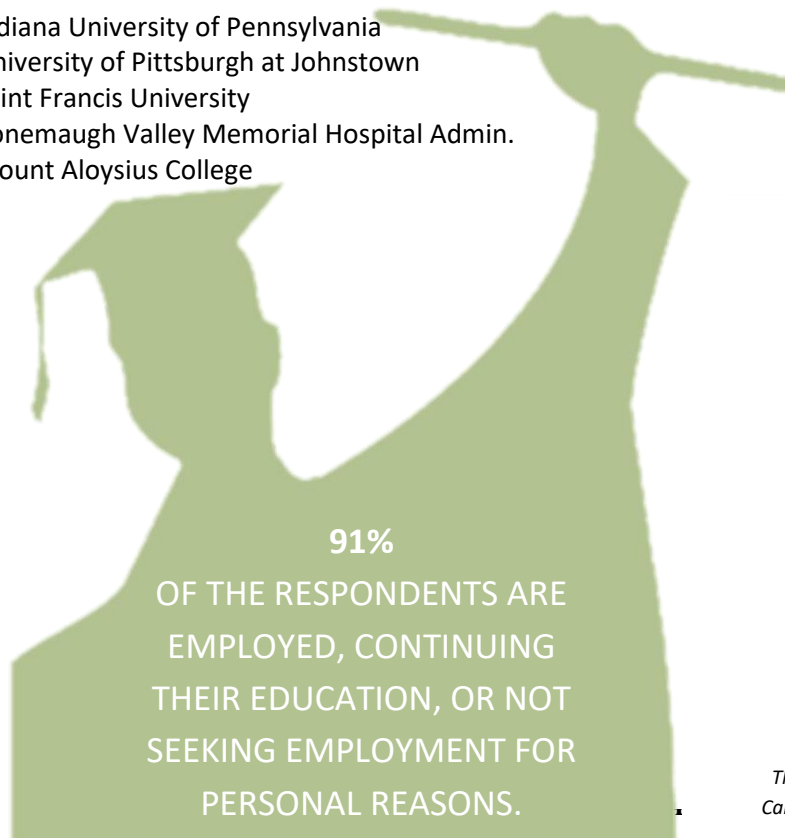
diana University of Pennsylvania
niversity of Pittsburgh at Johnstown
int Francis University
onemaugh Valley Memorial Hospital Admin.
ount Aloysius College

91%
OF THE RESPONDENTS ARE EMPLOYED, CONTINUING THEIR EDUCATION, OR NOT SEEKING EMPLOYMENT FOR PERSONAL REASONS.

Th
Ca